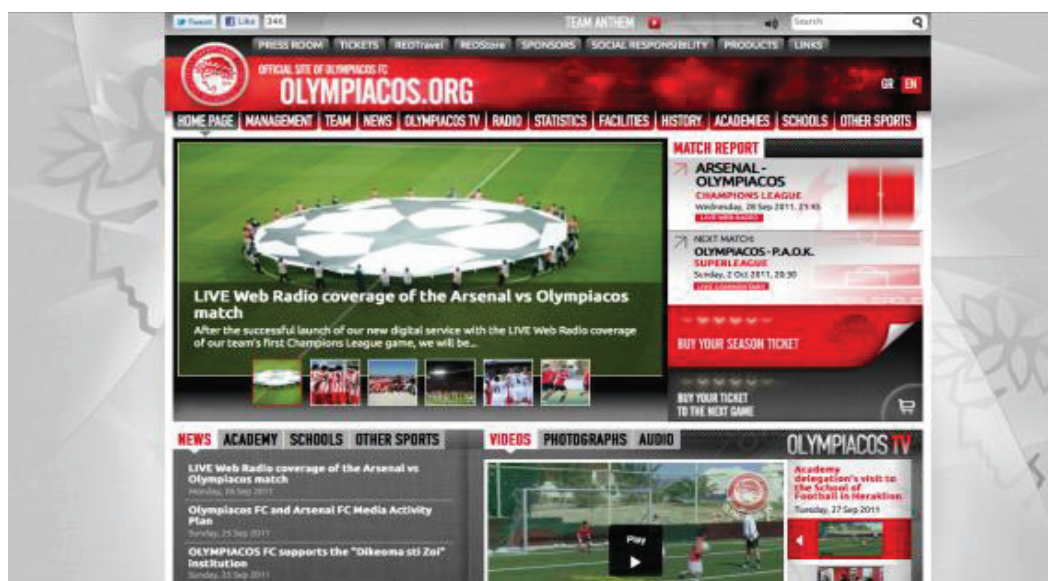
Tweet Like 346 TEAM ANTHEM Search

PRESS ROOM TICKETS REDTravel REDStore SPONSORS SOCIAL RESPONSIBILITY PRODUCTS LINKS

OFFICIAL SITE OF OLYMPIACOS FC
OLYMPIACOS.ORG

GR EN

HOME PAGE MANAGEMENT TEAM NEWS OLYMPIACOS TV RADIO STATISTICS FACILITIES HISTORY ACADEMIES SCHOOLS OTHER SPORTS

MATCH REPORT

ARSENAL - OLYMPIACOS
CHAMPIONS LEAGUE
Wednesday, 28 Sep 2011, 21:45
LIVE WEB RADIO

NEXT MATCH:
OLYMPIACOS - P.A.O.K.
SUPERLEAGUE
Sunday, 2 Oct 2011, 20:30
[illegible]

LIVE Web Radio coverage of the Arsenal vs Olympiacos match
After the successful launch of our new digital service with the LIVE Web Radio coverage of our team's first Champions League game, we will be...

BUY YOUR SEASON TICKET

BUY YOUR TICKET TO THE NEXT GAME

NEWS ACADEMY SCHOOLS OTHER SPORTS

LIVE Web Radio coverage of the Arsenal vs Olympiacos match
Monday, 26 Sep 2011

Olympiacos FC and Arsenal FC Media Activity Plan
Sunday, 25 Sep 2011

OLYMPIACOS FC supports the "Dikeoma sti Zoi" institution
Sunday, 25 Sep 2011

VIDEOS PHOTOGRAPHS AUDIO

OLYMPIACOS TV

Play

Academy delegation's visit to the School of Football in Heraklion
Tuesday, 27 Sep 2011